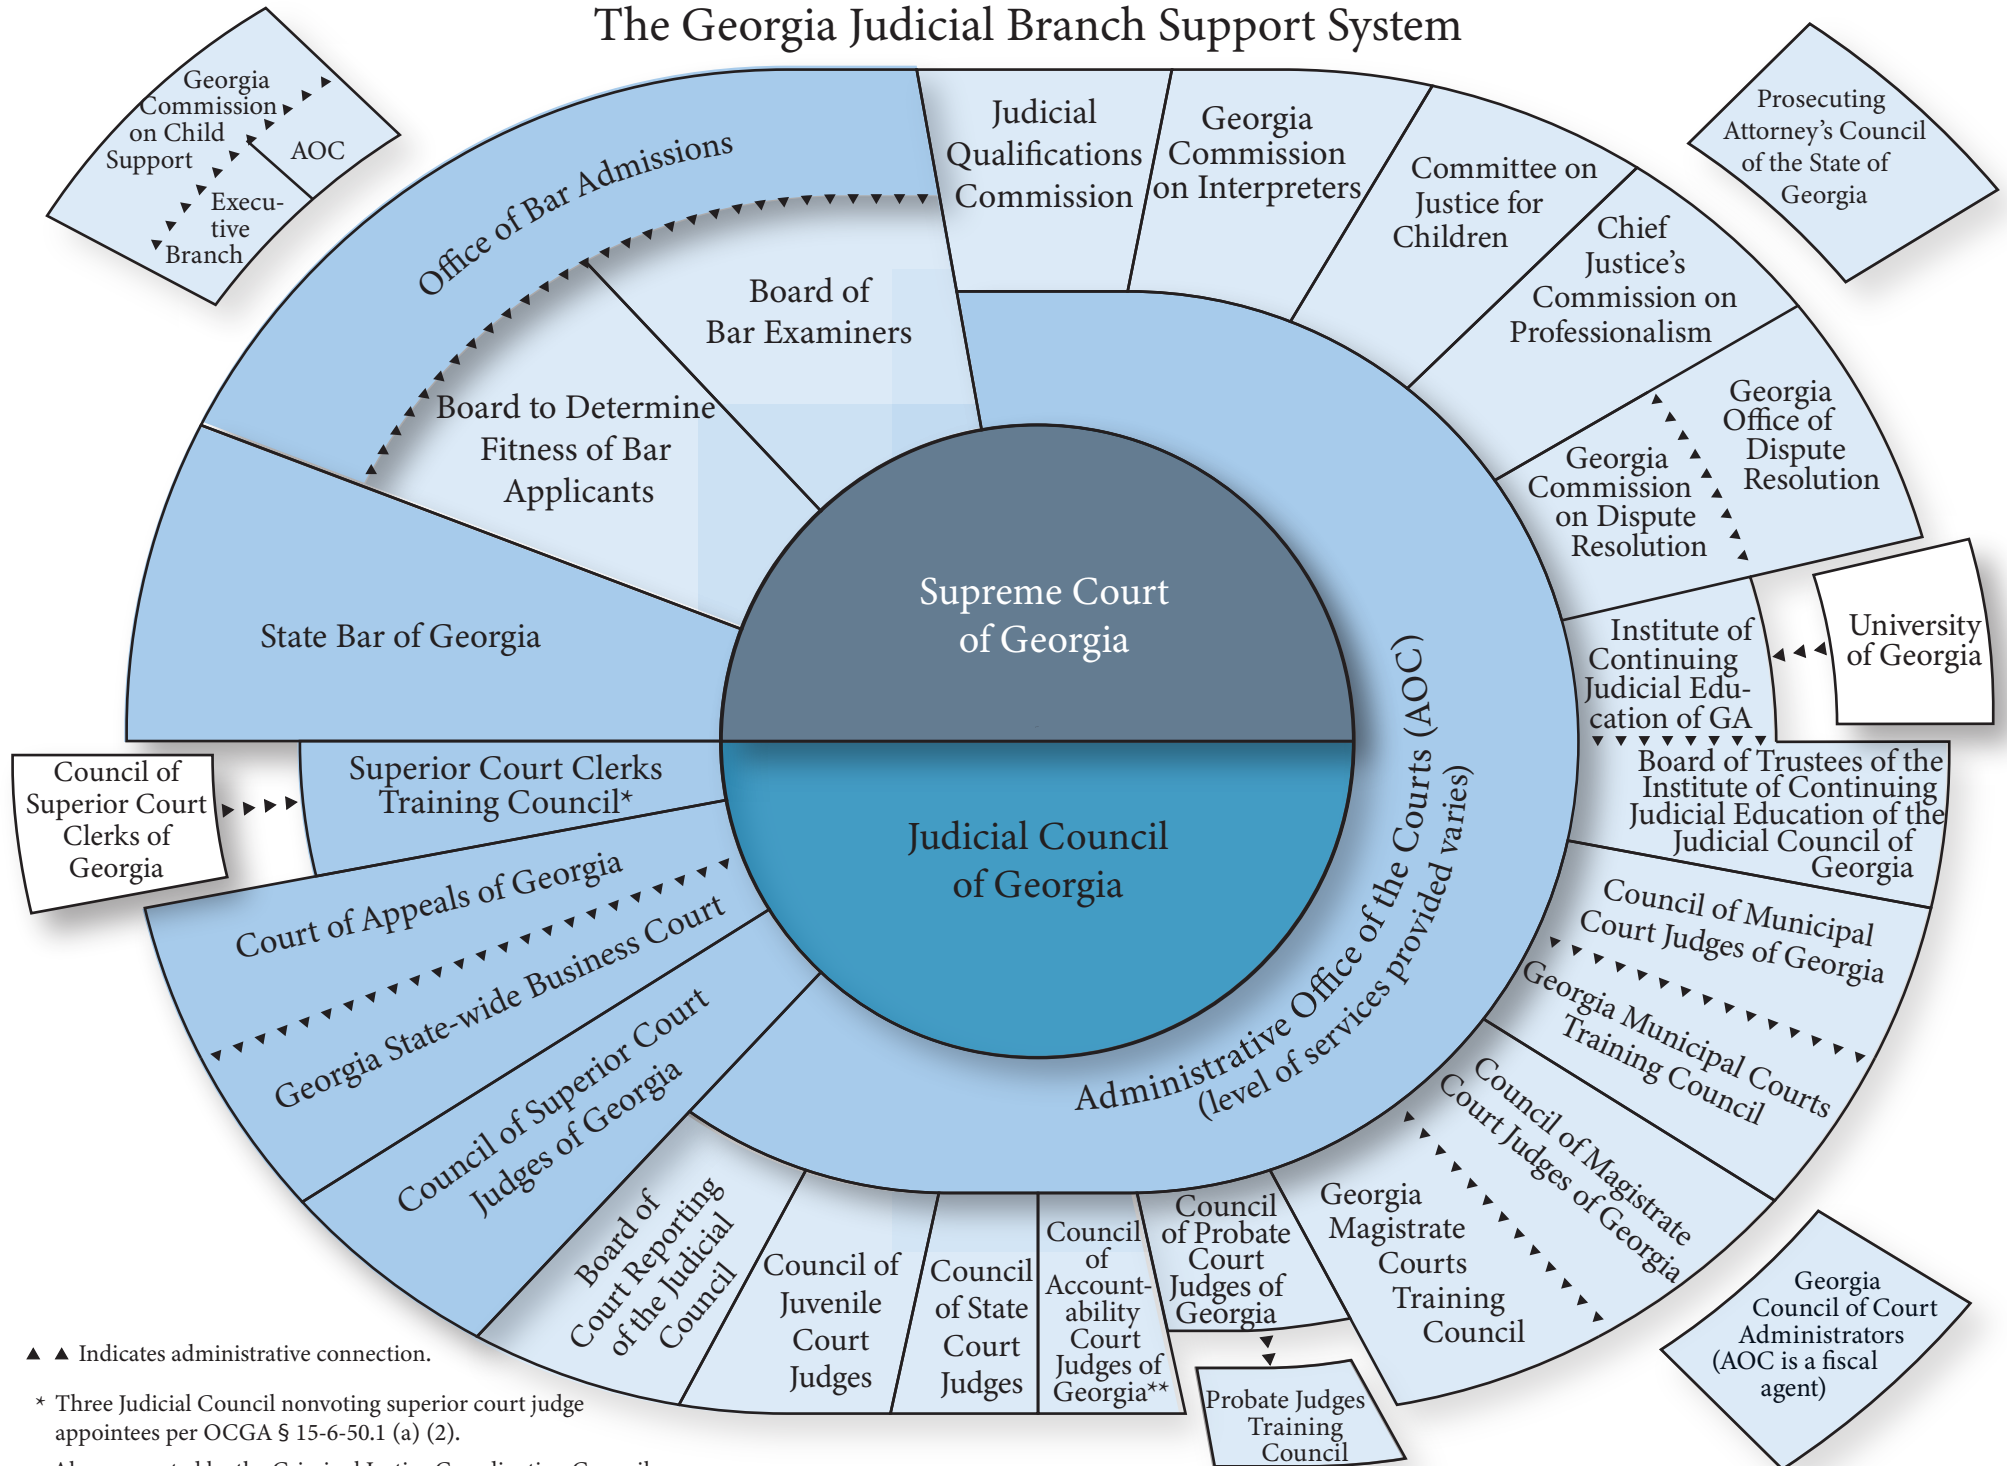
The Georgia Judicial Branch Support System

Georgia Commission on Child Support

AOC

Executive Branch

Office of Bar Admissions

Board of Bar Examiners

Board to Determine Fitness of Bar Applicants

Judicial Qualifications Commission

Georgia Commission on Interpreters

Committee on Justice for Children

Chief Justice's Commission on Professionalism

Prosecuting Attorney's Council of the State of Georgia

Georgia Office of Dispute Resolution

Georgia Commission on Dispute Resolution

State Bar of Georgia

Supreme Court of Georgia

Judicial Council of Georgia

Administrative Office of the Courts (AOC) (level of services provided varies)

Institute of Continuing Judicial Education of GA

University of Georgia

Board of Trustees of the Institute of Continuing Judicial Education of the Judicial Council of Georgia

Council of Superior Court Clerks of Georgia

Superior Court Clerks Training Council*

Court of Appeals of Georgia

Georgia State-wide Business Court

Council of Superior Court Judges of Georgia

Council of Municipal Court Judges of Georgia

Georgia Municipal Courts Training Council

Council of Magistrate Court Judges of Georgia

Georgia Magistrate Courts Training Council

Board of Court Reporting of the Judicial Council

Council of Juvenile Court Judges

Council of State Court Judges

Council of Accountability Court Judges of Georgia**

Council of Probate Court Judges of Georgia

Probate Judges Training Council

Georgia Council of Court Administrators (AOC is a fiscal agent)

▲ ▲ Indicates administrative connection.

* Three Judicial Council nonvoting superior court judge appointees per OCGA § 15-6-50.1 (a) (2).

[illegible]